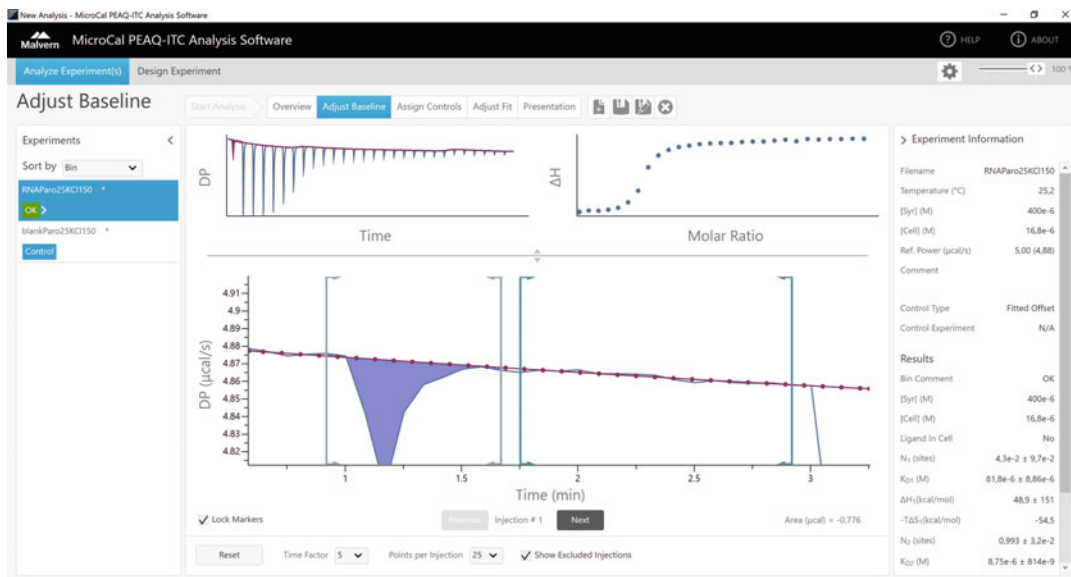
New Analysis - MicroCal PEAQ-ITC Analysis Software

Malvern MicroCal PEAQ-ITC Analysis Software

HELP ABOUT

Analyze Experiment(s) Design Experiment

100

Adjust Baseline

Start Analysis Overview Adjust Baseline Assign Controls Adjust Fit Presentation

Experiments

Sort by Bin

RNAParo25KCl150 *

OK

blankParo25KCl150 *

Control

DP

Time

ΔH

Molar Ratio

4.91
4.9
4.89
4.88
4.87
4.86
4.85
4.84
4.83
4.82

DP (µcal/s)

1 1.5 2 2.5 3

Time (min)

Lock Markers

Previous Injection # 1 Next

Area (µcal) = -0,776

Reset Time Factor 5 Points per Injection 25 Show Excluded Injections

Experiment Information

| Filename | RNAParo25KCl150 |
|---|---|
| Temperature (°C) | 25,2 |
| [Syr] (M) | 400e-6 |
| [Cell] (M) | 16,8e-6 |
| Ref. Power (µcal/s) | 5,00 (4,88) |
| Comment | |
| Control Type | Fitted Offset |
| Control Experiment | N/A |

Results

| Bin Comment | OK |
|---|---|
| [Syr] (M) | 400e-6 |
| [Cell] (M) | 16,8e-6 |
| Ligand In Cell | No |
| $N_1$ (sites) | 4,3e-2 ± 9,7e-2 |
| $K_{D1}$ (M) | 81,8e-6 ± 8,86e-6 |
| $\Delta H_1$(kcal/mol) | 48,9 ± 151 |
| $-T\Delta S_1$(kcal/mol) | -54,5 |
| $N_2$ (sites) | 0,993 ± 3,2e-2 |
| $K_{D2}$ (M) | 8,75e-6 ± 814e-9 |